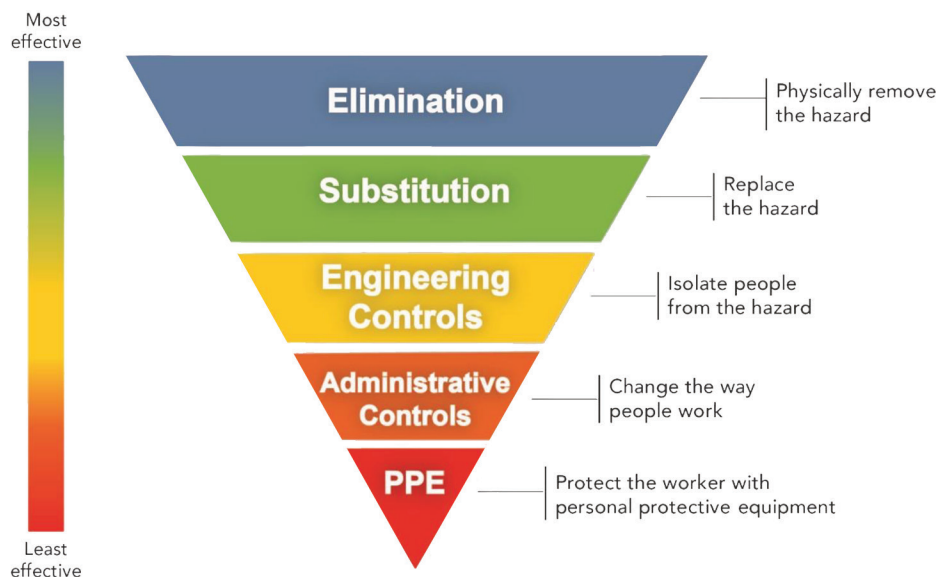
Most effective

Elimination

Physically remove the hazard

Substitution

Replace the hazard

Engineering Controls

Isolate people from the hazard

Administrative Controls

Change the way people work

PPE

Protect the worker with personal protective equipment

Least effective